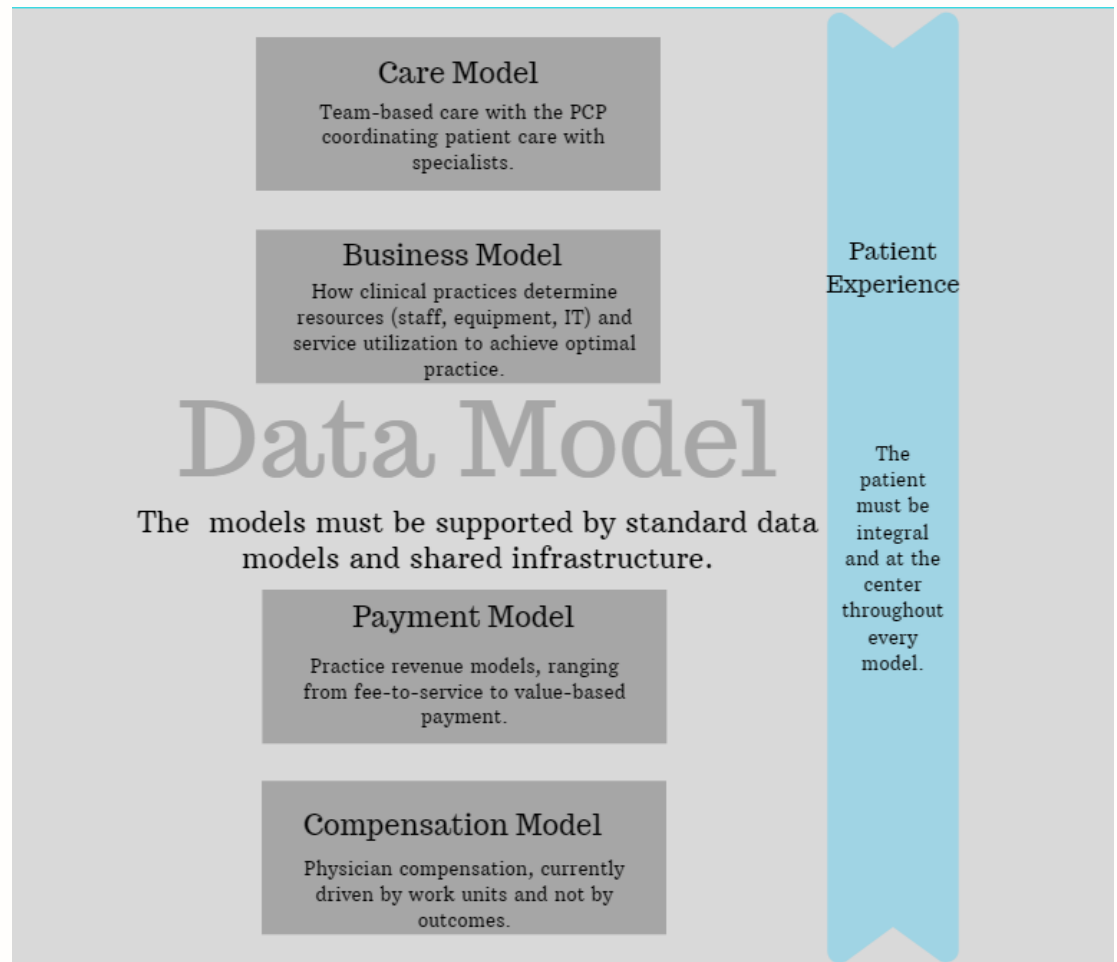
Care Model

Team-based care with the PCP coordinating patient care with specialists.

Business Model

How clinical practices determine resources (staff, equipment, IT) and service utilization to achieve optimal practice.

Data Model

The models must be supported by standard data models and shared infrastructure.

Payment Model

Practice revenue models, ranging from fee-to-service to value-based payment.

Compensation Model

Physician compensation, currently driven by work units and not by outcomes.

Patient Experience

The patient must be integral and at the center throughout every model.